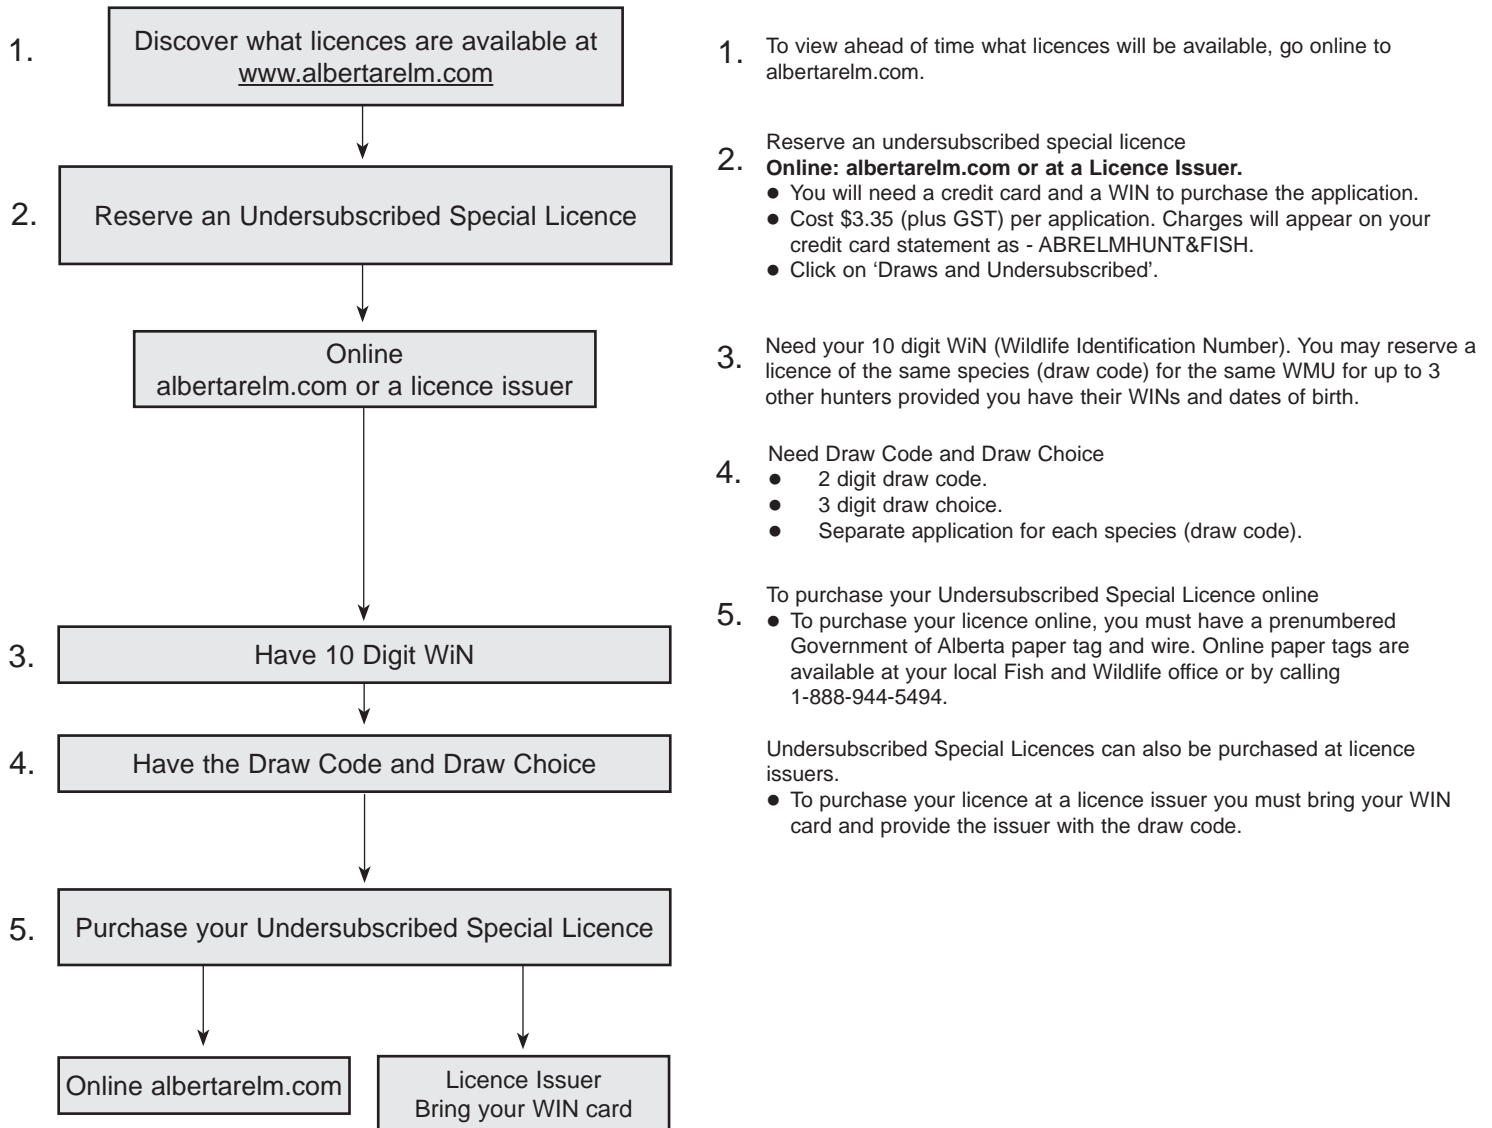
1. Discover what licences are available at www.albertarelm.com

2. Reserve an Undersubscribed Special Licence

Online
albertarelm.com or a licence issuer

3. Have 10 Digit WiN

4. Have the Draw Code and Draw Choice

5. Purchase your Undersubscribed Special Licence

Online albertarelm.com

Licence Issuer
Bring your WIN card

1. To view ahead of time what licences will be available, go online to albertarelm.com.

2. Reserve an undersubscribed special licence
**Online: albertarelm.com or at a Licence Issuer.**
- You will need a credit card and a WIN to purchase the application.
- Cost \$3.35 (plus GST) per application. Charges will appear on your credit card statement as - ABRELMHUNT&FISH.
- Click on 'Draws and Undersubscribed'.

3. Need your 10 digit WiN (Wildlife Identification Number). You may reserve a licence of the same species (draw code) for the same WMU for up to 3 other hunters provided you have their WINs and dates of birth.

4. Need Draw Code and Draw Choice
- 2 digit draw code.
- 3 digit draw choice.
- Separate application for each species (draw code).

5. To purchase your Undersubscribed Special Licence online
- To purchase your licence online, you must have a prenumbered Government of Alberta paper tag and wire. Online paper tags are available at your local Fish and Wildlife office or by calling 1-888-944-5494.

Undersubscribed Special Licences can also be purchased at licence issuers.
- To purchase your licence at a licence issuer you must bring your WIN card and provide the issuer with the draw code.